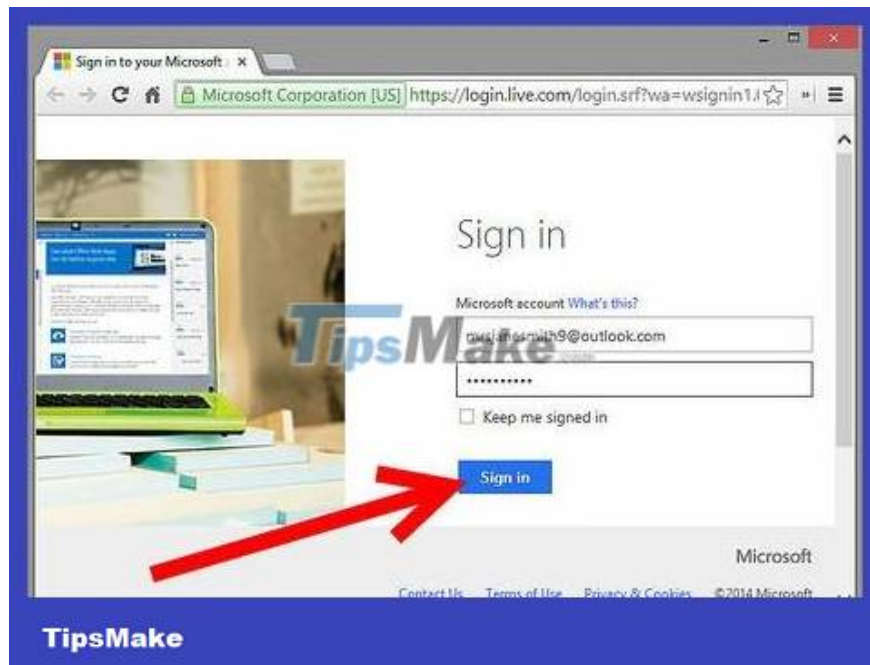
Sign in to your Microsoft ×

Microsoft Corporation [US] https://login.live.com/login.srf?wa=wsignin1.

Sign in

Microsoft account What's this?

mrsjanesmith9@outlook.com

•••••••••••

Keep me signed in

Sign in

TipsMake.com

Microsoft

Contact Us Terms of Use Privacy & Cookies ©2014 Microsoft

TipsMake